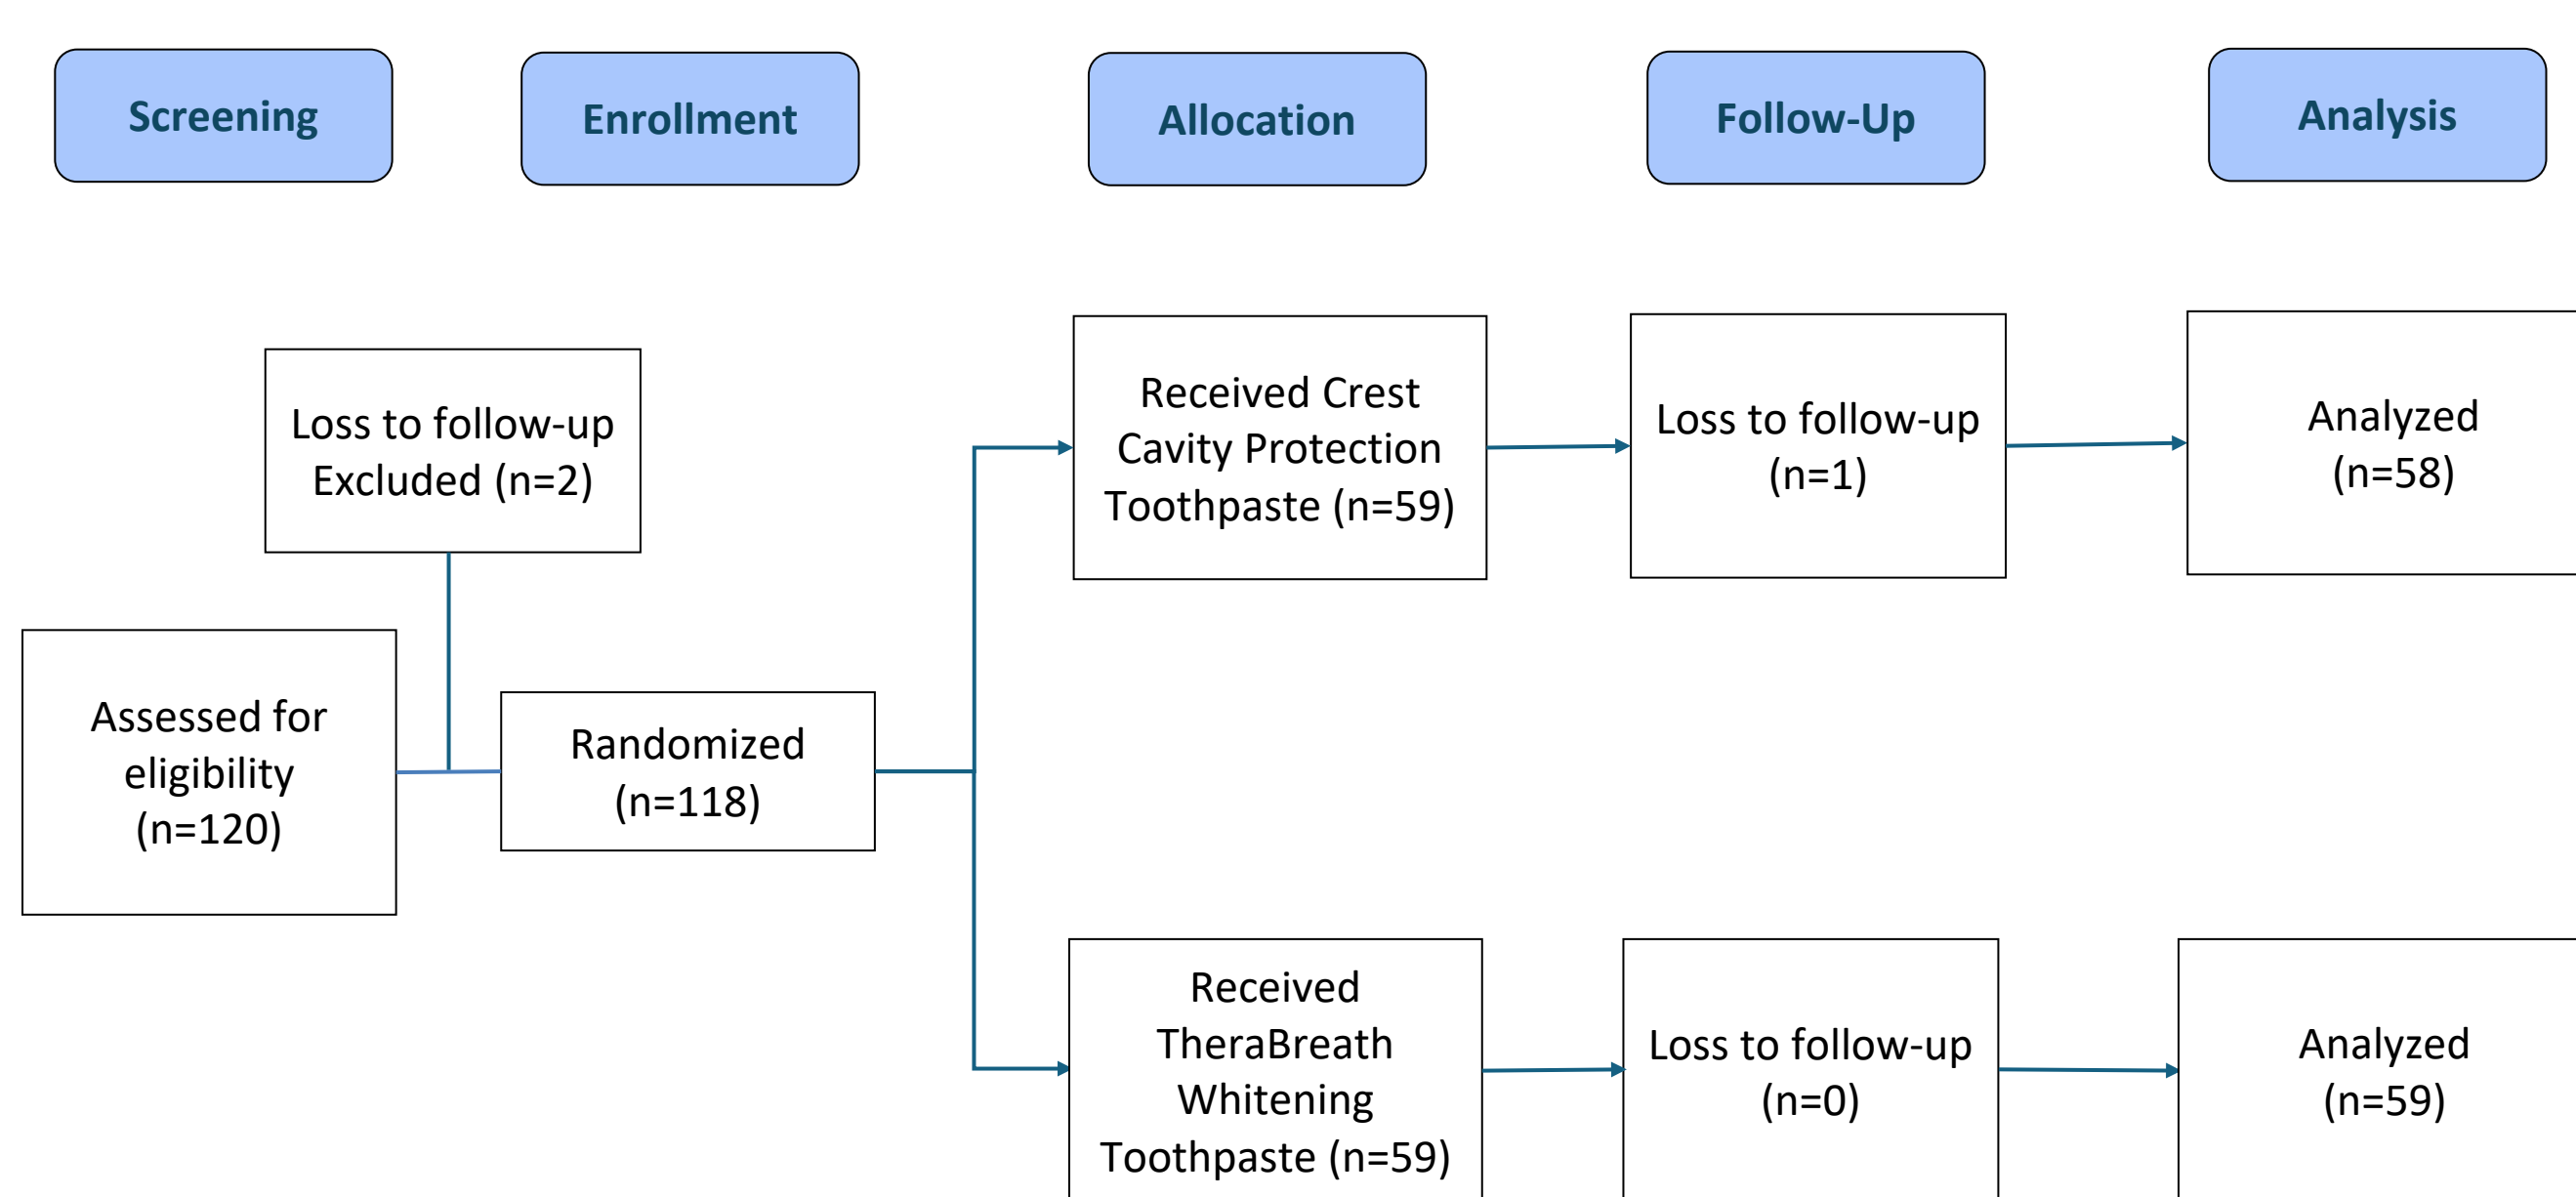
Screening

Enrollment

Allocation

Follow-Up

Analysis

Loss to follow-up Excluded (n=2)

Assessed for eligibility (n=120)

Randomized (n=118)

Received Crest Cavity Protection Toothpaste (n=59)

Loss to follow-up (n=1)

Analyzed (n=58)

Received TheraBreath Whitening Toothpaste (n=59)

Loss to follow-up (n=0)

Analyzed (n=59)